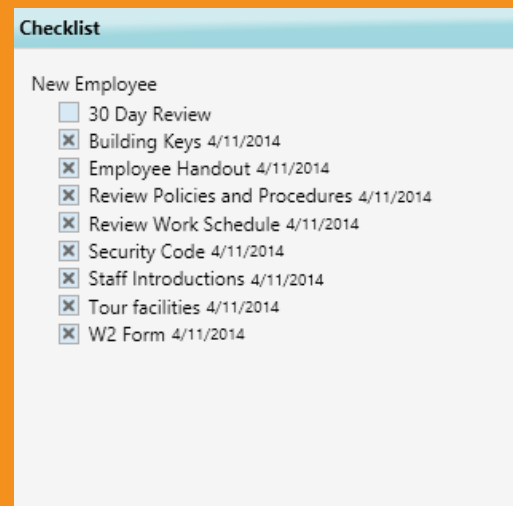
Checklist

New Employee

30 Day Review
Building Keys 4/11/2014
Employee Handout 4/11/2014
Review Policies and Procedures 4/11/2014
Review Work Schedule 4/11/2014
Security Code 4/11/2014
Staff Introductions 4/11/2014
Tour facilities 4/11/2014
W2 Form 4/11/2014